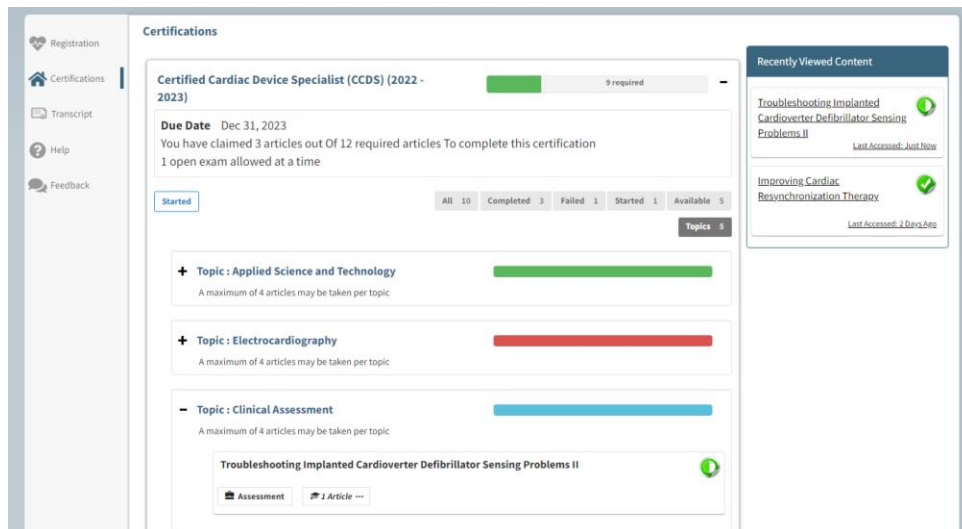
Registration
Certifications
Transcript
Help
Feedback

Certifications

Certified Cardiac Device Specialist (CCDS) (2022 - 2023)
9 required
−

Due Date Dec 31, 2023
You have claimed 3 articles out Of 12 required articles To complete this certification
1 open exam allowed at a time

Started

All 10 Completed 3 Failed 1 Started 1 Available 5
Topics 5

+ Topic : Applied Science and Technology
A maximum of 4 articles may be taken per topic

+ Topic : Electrocardiography
A maximum of 4 articles may be taken per topic

− Topic : Clinical Assessment
A maximum of 4 articles may be taken per topic

Troubleshooting Implanted Cardioverter Defibrillator Sensing Problems II
Assessment
1 Article ···

Recently Viewed Content

Troubleshooting Implanted Cardioverter Defibrillator Sensing Problems II
Last Accessed: Just Now

Improving Cardiac Resynchronization Therapy
Last Accessed: 2 Days Ago